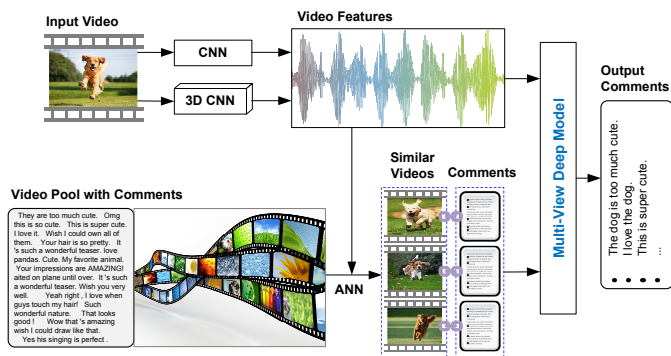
Input Video

CNN

3D CNN

Video Features

Multi-View Deep Model

Output Comments

The dog is too much cute.
I love the dog.
This is super cute.
...

Similar Videos

Comments

Video Pool with Comments

They are too much cute. Omg this is so cute. This is super cute. I love it. Wish I could own all of them. Your hair is so pretty. It's such a wonderful teaser. love pandas. Cute. My favorite animal. Your impressions are AMAZING! aited on plane until over. It's such a wonderful teaser. Wish you very well. Yeah right, I love when guys touch my hair! Such wonderful nature. That looks good! Wow that's amazing wish I could draw like that. Yes his singing is perfect.

ANN